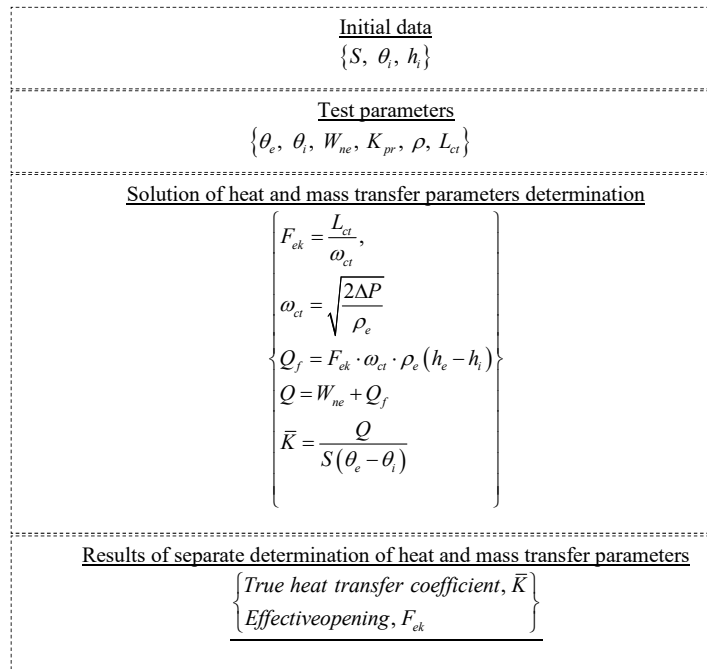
Initial data

$\{S,\ \theta_i,\ h_i\}$

Test parameters

$\{\theta_e,\ \theta_i,\ W_{ne},\ K_{pr},\ \rho,\ L_{ct}\}$

Solution of heat and mass transfer parameters determination

$\left\{\begin{aligned} &F_{ek}=\frac{L_{ct}}{\omega_{ct}},\\ &\omega_{ct}=\sqrt{\frac{2\Delta P}{\rho_e}}\\ &Q_f=F_{ek}\cdot\omega_{ct}\cdot\rho_e\left(h_e-h_i\right)\\ &Q=W_{ne}+Q_f\\ &\bar{K}=\frac{Q}{S\left(\theta_e-\theta_i\right)} \end{aligned}\right\}$

Results of separate determination of heat and mass transfer parameters

$\left\{\begin{aligned} &True\ heat\ transfer\ coefficient,\ \bar{K}\\ &Effectiveopening,\ F_{ek} \end{aligned}\right\}$